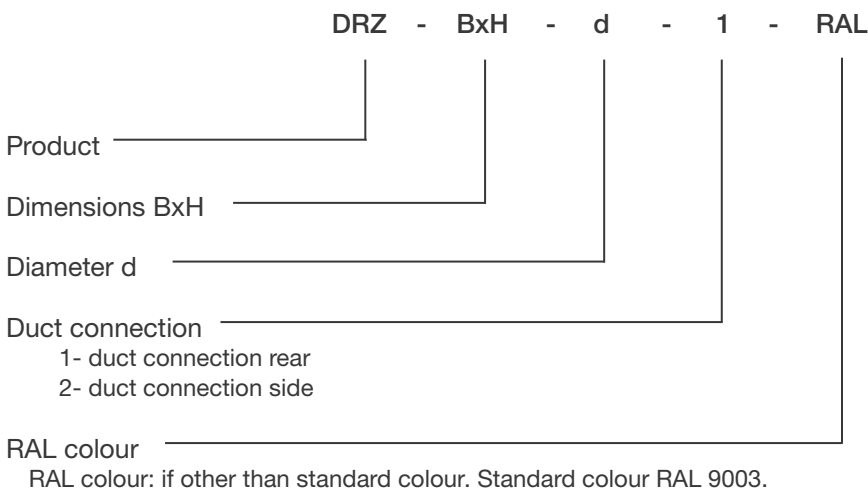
DRZ - BxH - d - 1 - RAL

Product

Dimensions BxH

Diameter d

Duct connection
1- duct connection rear
2- duct connection side

RAL colour
RAL colour: if other than standard colour. Standard colour RAL 9003.